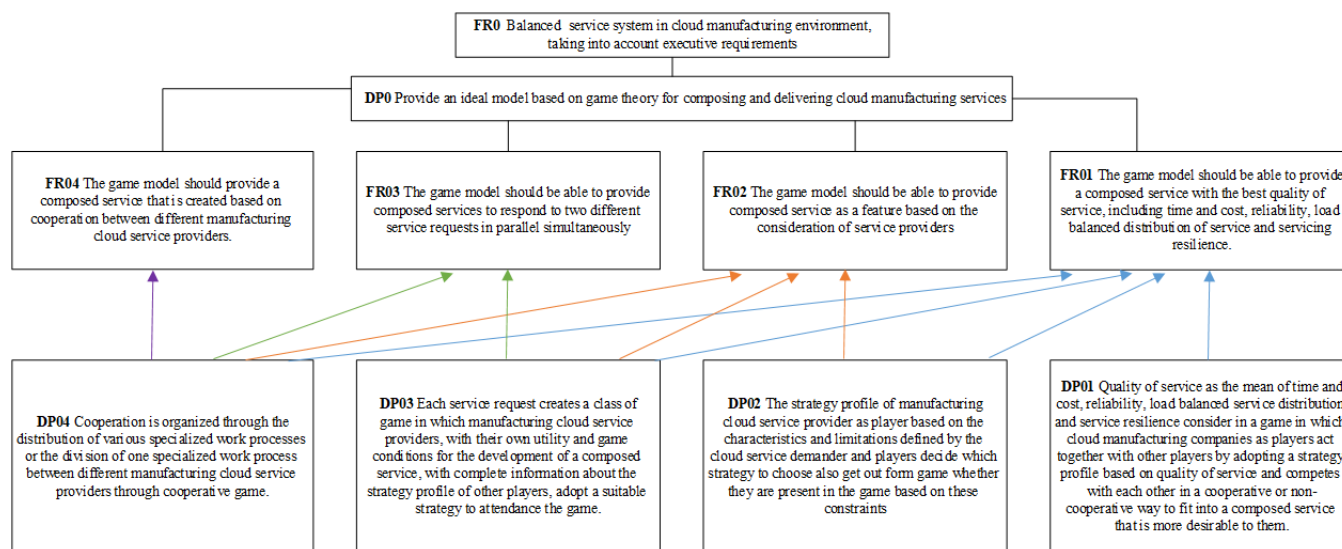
**FR0** Balanced service system in cloud manufacturing environment, taking into account executive requirements

**DP0** Provide an ideal model based on game theory for composing and delivering cloud manufacturing services

**FR04** The game model should provide a composed service that is created based on cooperation between different manufacturing cloud service providers.

**FR03** The game model should be able to provide composed services to respond to two different service requests in parallel simultaneously

**FR02** The game model should be able to provide composed service as a feature based on the consideration of service providers

**FR01** The game model should be able to provide a composed service with the best quality of service, including time and cost, reliability, load balanced distribution of service and servicing resilience.

**DP04** Cooperation is organized through the distribution of various specialized work processes or the division of one specialized work process between different manufacturing cloud service providers through cooperative game.

**DP03** Each service request creates a class of game in which manufacturing cloud service providers, with their own utility and game conditions for the development of a composed service, with complete information about the strategy profile of other players, adopt a suitable strategy to attendance the game.

**DP02** The strategy profile of manufacturing cloud service provider as player based on the characteristics and limitations defined by the cloud service demander and players decide which strategy to choose also get out form game whether they are present in the game based on these constraints

**DP01** Quality of service as the mean of time and cost, reliability, load balanced service distribution and service resilience consider in a game in which cloud manufacturing companies as players act together with other players by adopting a strategy profile based on quality of service and competes with each other in a cooperative or non-cooperative way to fit into a composed service that is more desirable to them.